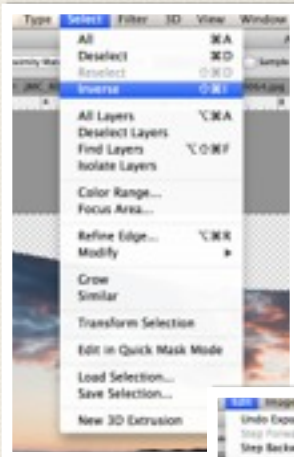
Type Select Filter 3D View Window

All ⌘A
Deselect ⌘D
Reselect ⇧⌘D
Inverse ⇧⌘I

All Layers ⌥⌘A
Deselect Layers
Find Layers ⌥⇧⌘F
Isolate Layers

Color Range...
Focus Area...

Refine Edge... ⌥⌘R
Modify ▸

Grow
Similar

Transform Selection

Edit in Quick Mask Mode

Load Selection...
Save Selection...

New 3D Extrusion

Edit Image
Undo Expa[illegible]
Step Forw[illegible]
Step Backw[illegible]